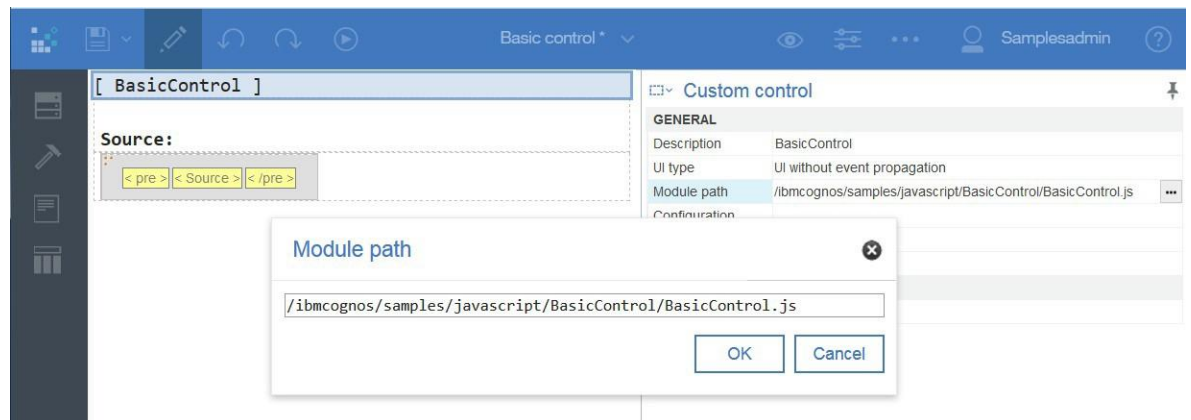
Basic control *

Samplesadmin

[ BasicControl ]

Source:

< pre > < Source > < /pre >

Custom control

GENERAL

| | |
|---|---|
| Description | BasicControl |
| UI type | UI without event propagation |
| Module path | /ibmcognos/samples/javascript/BasicControl/BasicControl.js |
| Configuration | |

Module path

/ibmcognos/samples/javascript/BasicControl/BasicControl.js

OK Cancel